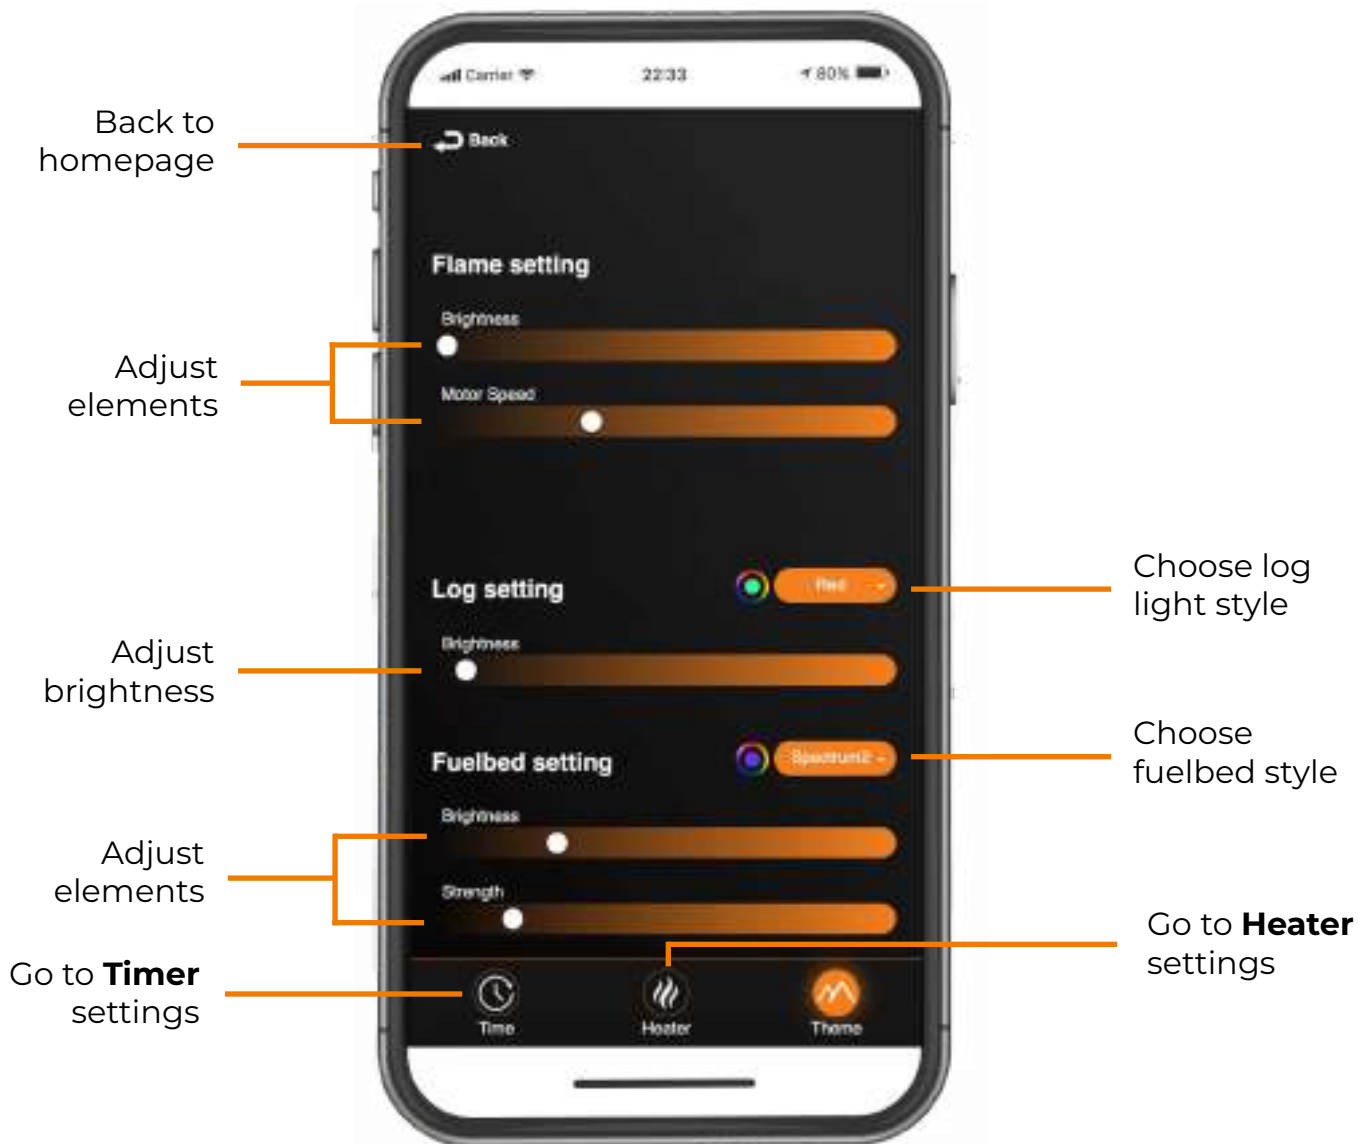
Carrier 22:33 80%

Back to homepage

Back

Flame setting

Brightness

Adjust elements

Motor Speed

Choose log light style

Log setting

Red

Adjust brightness

Brightness

Choose fuelbed style

Fuelbed setting

Spectrum2

Brightness

Adjust elements

Strength

Go to **Heater** settings

Go to **Timer** settings

Time

Heater

Theme